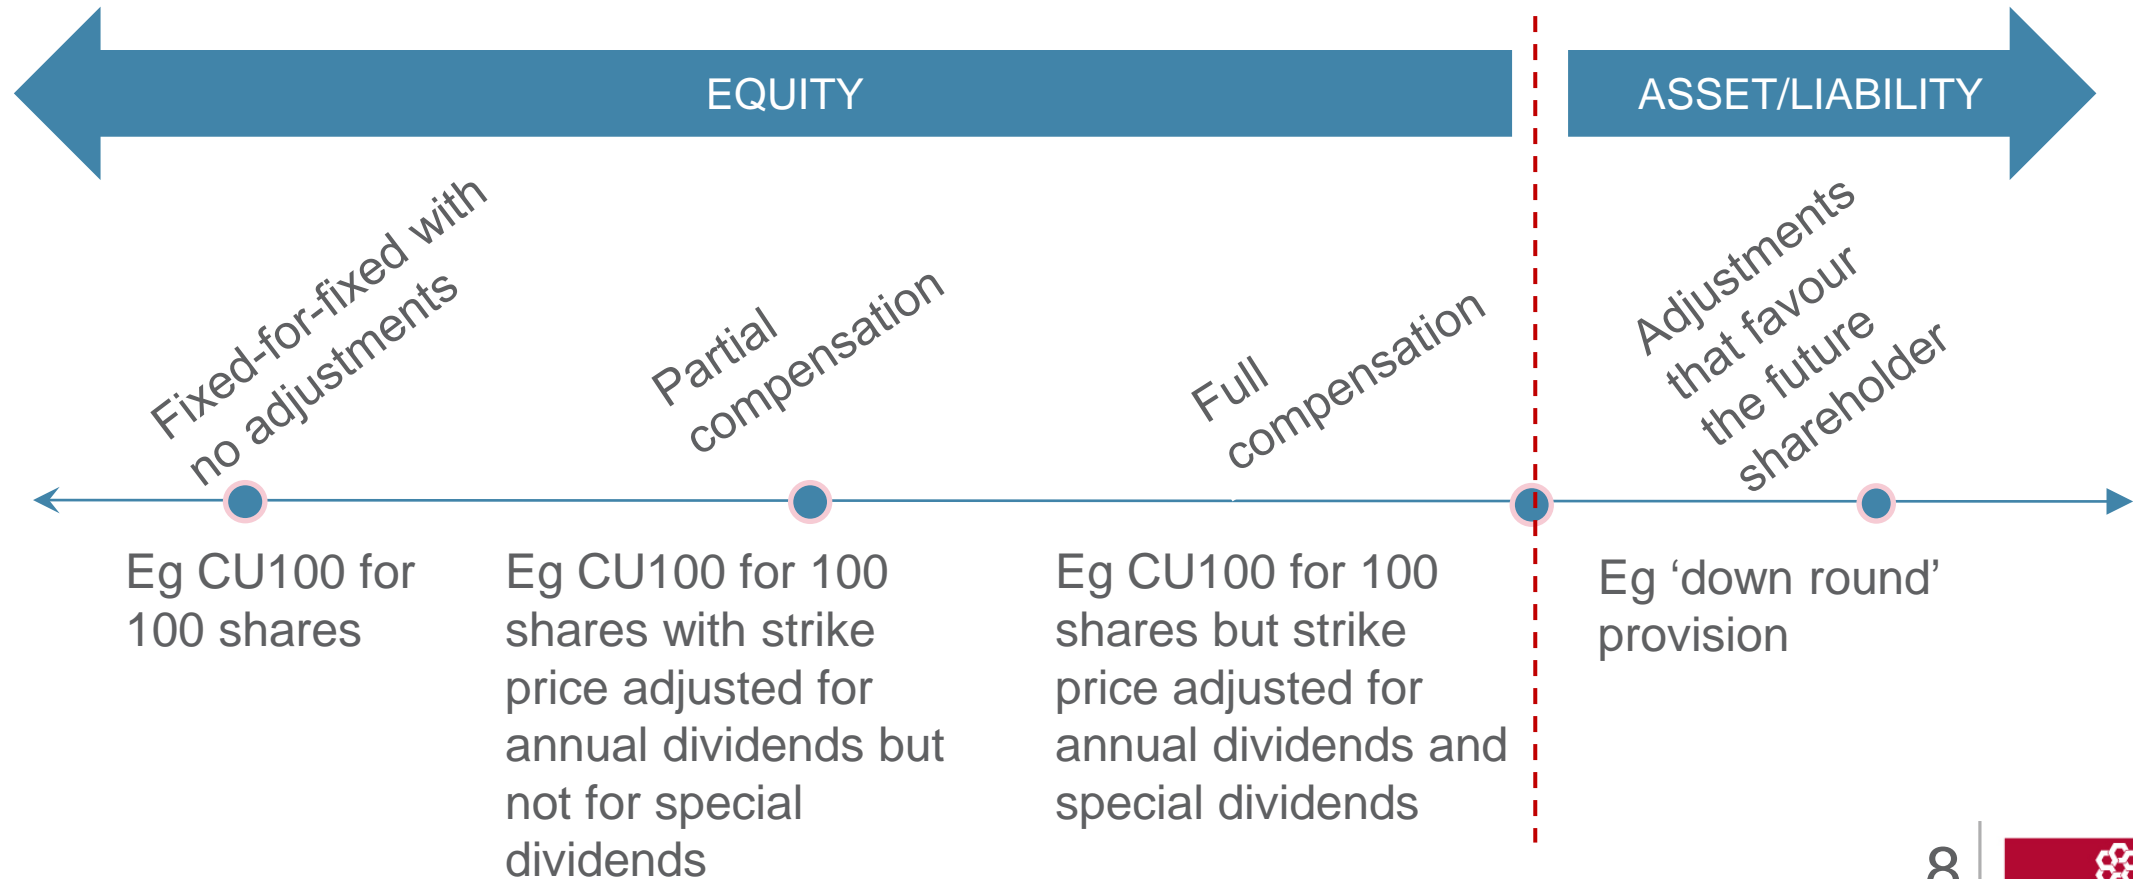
EQUITY

ASSET/LIABILITY

Fixed-for-fixed with no adjustments

Partial compensation

Full compensation

Adjustments that favour the future shareholder

Eg CU100 for 100 shares

Eg CU100 for 100 shares with strike price adjusted for annual dividends but not for special dividends

Eg CU100 for 100 shares but strike price adjusted for annual dividends and special dividends

Eg ‘down round’ provision

8